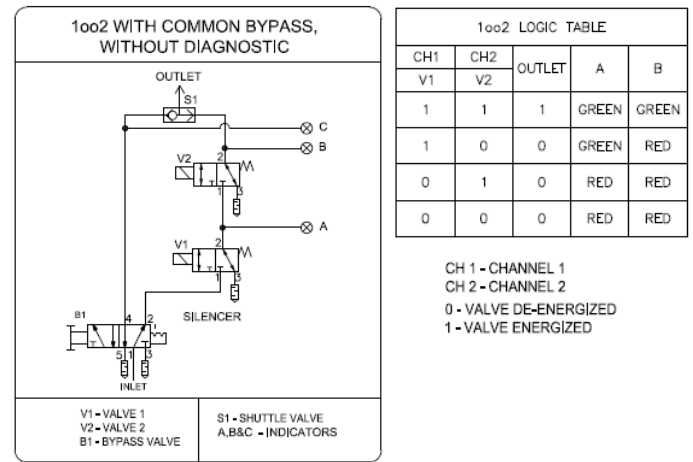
1oo2 WITH COMMON BYPASS, WITHOUT DIAGNOSTIC

OUTLET

S1

C

B

V2

2

1

3

A

V1

2

1

3

B1

4

2

5

1

3

SILENCER

INLET

V1 - VALVE 1
V2 - VALVE 2
B1 - BYPASS VALVE

S1 - SHUTTLE VALVE
A,B&C - INDICATORS

| 1oo2 LOGIC TABLE | | | | |
|---|---|---|---|---|
| CH1 | CH2 | OUTLET | A | B |
| V1 | V2 | | | |
| 1 | 1 | 1 | GREEN | GREEN |
| 1 | 0 | 0 | GREEN | RED |
| 0 | 1 | 0 | RED | RED |
| 0 | 0 | 0 | RED | RED |

CH 1 - CHANNEL 1
CH 2 - CHANNEL 2
0 - VALVE DE-ENERGIZED
1 - VALVE ENERGIZED